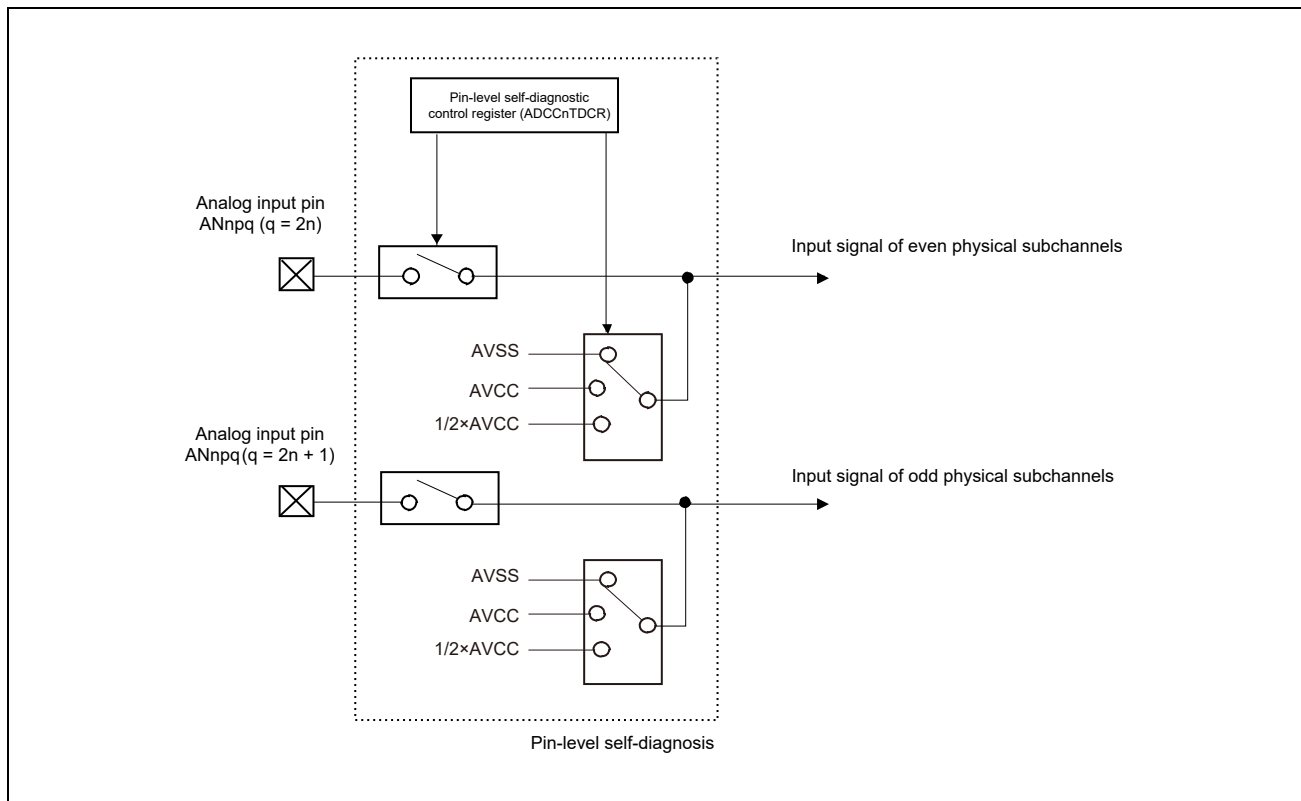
Pin-level self-diagnostic control register (ADCCnTDCR)

Analog input pin
ANnpq (q = 2n)

Input signal of even physical subchannels

AVSS
AVCC
1/2×AVCC

Analog input pin
ANnpq (q = 2n + 1)

Input signal of odd physical subchannels

AVSS
AVCC
1/2×AVCC

Pin-level self-diagnosis